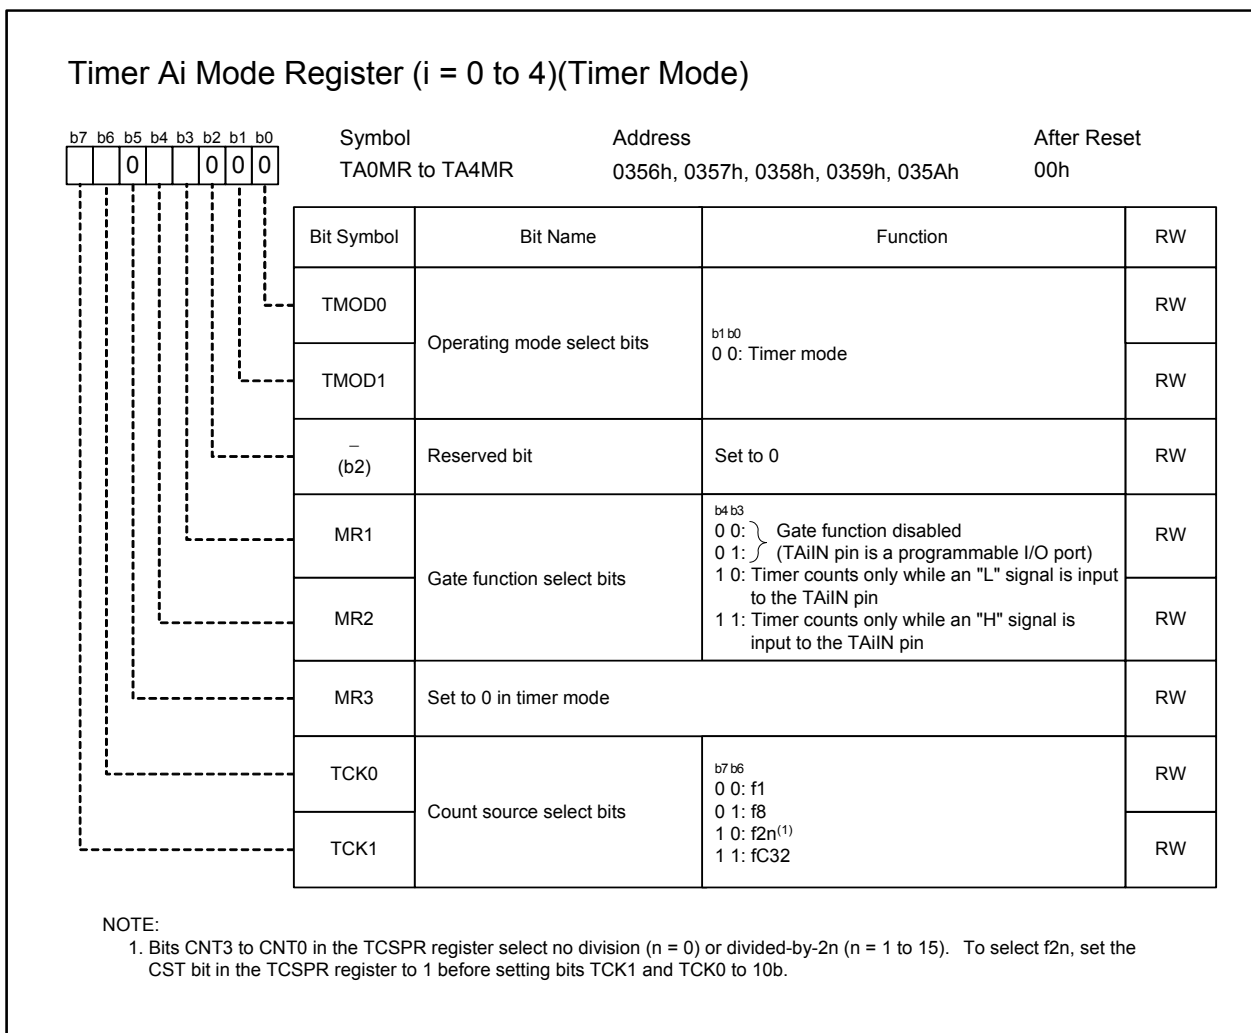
Timer Ai Mode Register (i = 0 to 4)(Timer Mode)

b7 b6 b5 b4 b3 b2 b1 b0
0 0 0 0

Symbol
TA0MR to TA4MR

Address
0356h, 0357h, 0358h, 0359h, 035Ah

After Reset
00h

| Bit Symbol | Bit Name | Function | RW |
|---|---|---|---|
| TMOD0 | Operating mode select bits | b1 b0<br>0 0: Timer mode | RW |
| TMOD1 | | | RW |
| − (b2) | Reserved bit | Set to 0 | RW |
| MR1 | Gate function select bits | b4 b3<br>0 0: Gate function disabled<br>0 1: (TAiIN pin is a programmable I/O port)<br>1 0: Timer counts only while an "L" signal is input to the TAiIN pin<br>1 1: Timer counts only while an "H" signal is input to the TAiIN pin | RW |
| MR2 | | | RW |
| MR3 | Set to 0 in timer mode | | RW |
| TCK0 | Count source select bits | b7 b6<br>0 0: f1<br>0 1: f8<br>1 0: f2n$^{(1)}$<br>1 1: fC32 | RW |
| TCK1 | | | RW |

NOTE:
1. Bits CNT3 to CNT0 in the TCSPR register select no division (n = 0) or divided-by-2n (n = 1 to 15). To select f2n, set the CST bit in the TCSPR register to 1 before setting bits TCK1 and TCK0 to 10b.